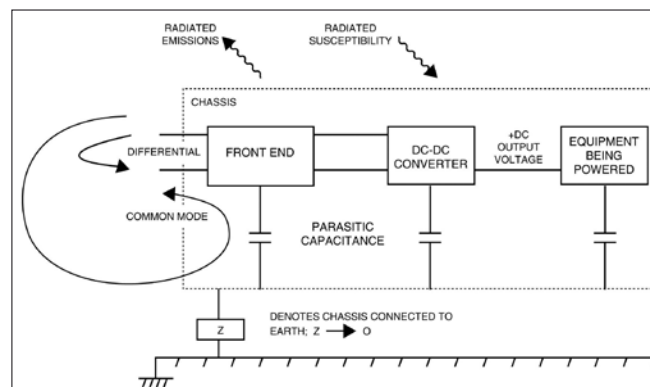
RADIATED EMISSIONS

RADIATED SUSCEPTIBILITY

CHASSIS

DIFFERENTIAL

FRONT END

DC-DC CONVERTER

+DC OUTPUT VOLTAGE

EQUIPMENT BEING POWERED

COMMON MODE

PARASITIC CAPACITANCE

Z

DENOTES CHASSIS CONNECTED TO EARTH; Z $\rightarrow$ O